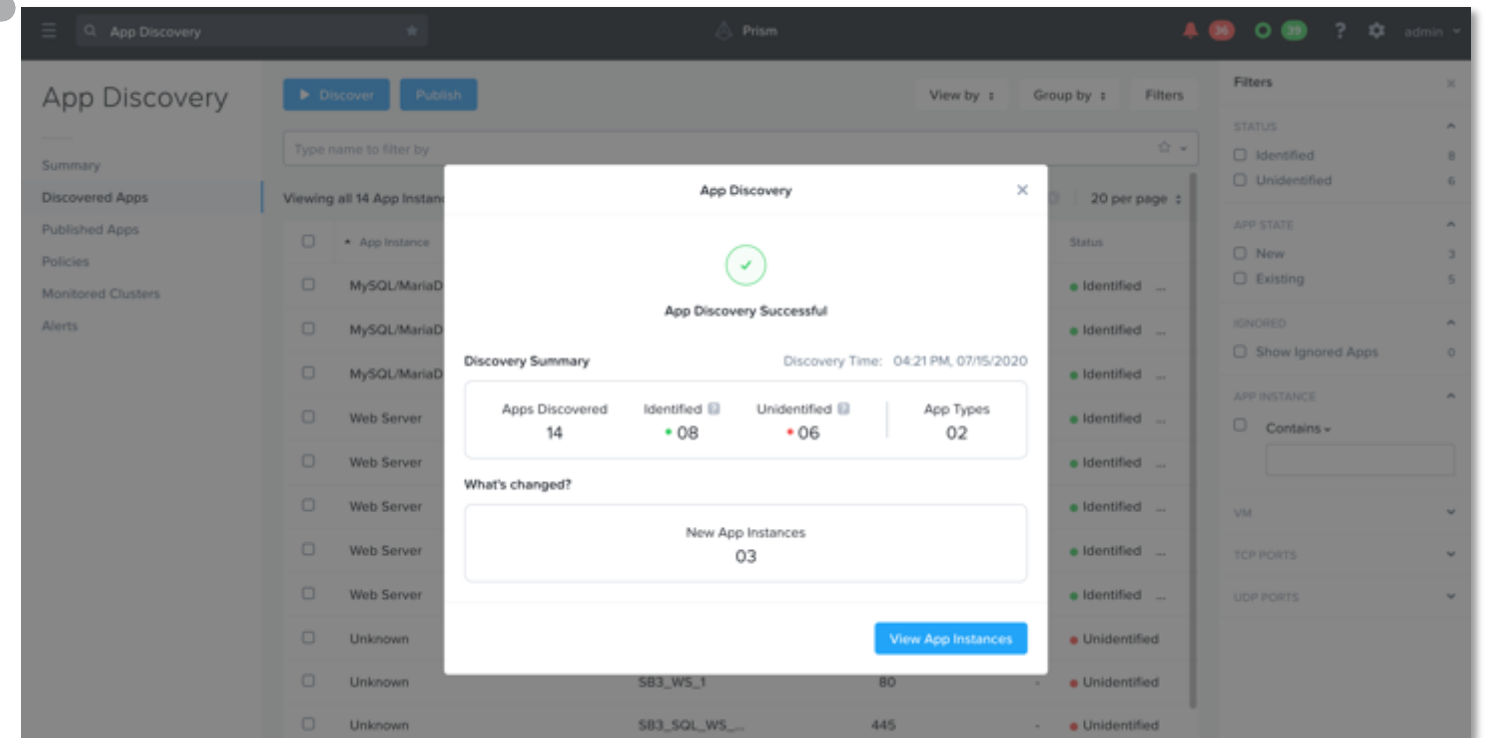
App Discovery

Prism

36 39 ? admin

App Discovery

Summary
Discovered Apps
Published Apps
Policies
Monitored Clusters
Alerts

Discover Publish

View by Group by Filters

Type name to filter by

Viewing all 14 App Instan

20 per page

App Instance

Status

MySQL/MariaD
MySQL/MariaD
MySQL/MariaD
Web Server
Web Server
Web Server
Web Server
Web Server
Unknown
Unknown
Unknown

SB3_WS_1
SB3_SQL_WS_...

80
445

Identified
Identified
Identified
Identified
Identified
Identified
Identified
Identified
Unidentified
Unidentified
Unidentified

Filters

STATUS
Identified 8
Unidentified 6

APP STATE
New 3
Existing 5

IGNORED
Show Ignored Apps 0

APP INSTANCE
Contains

VM
TCP PORTS
UDP PORTS

App Discovery

App Discovery Successful

Discovery Summary
Discovery Time: 04:21 PM, 07/15/2020

| Apps Discovered | Identified | Unidentified | App Types |
|---|---|---|---|
| 14 | 08 | 06 | 02 |

What's changed?

New App Instances
03

View App Instances